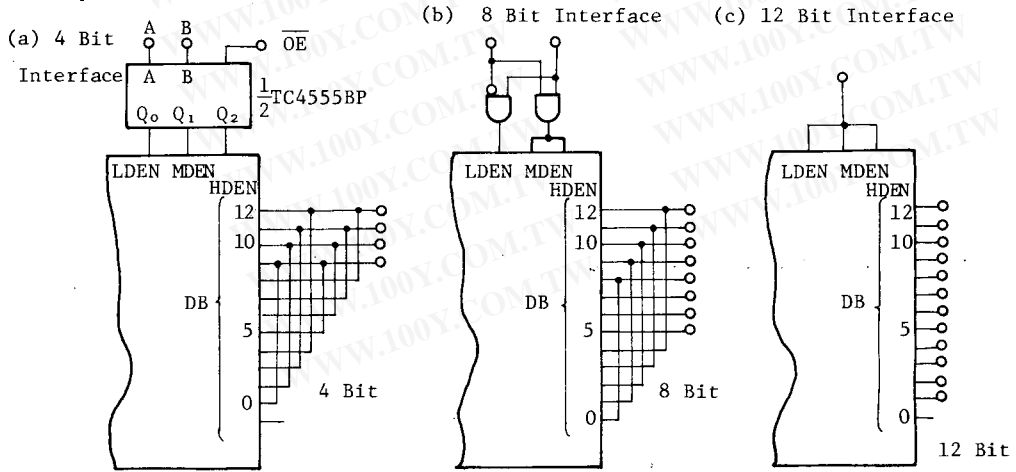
(a) 4 Bit Interface

A B

$\overline{OE}$

A B

$\frac{1}{2}$TC4555BP

$Q_0$ $Q_1$ $Q_2$

LDEN MDEN HDEN

12

10

DB

5

0

4 Bit

(b) 8 Bit Interface

LDEN MDEN HDEN

12

10

DB

5

0

8 Bit

(c) 12 Bit Interface

LDEN MDEN HDEN

12

10

DB

5

0

12 Bit

WWW.100Y.COM.TW